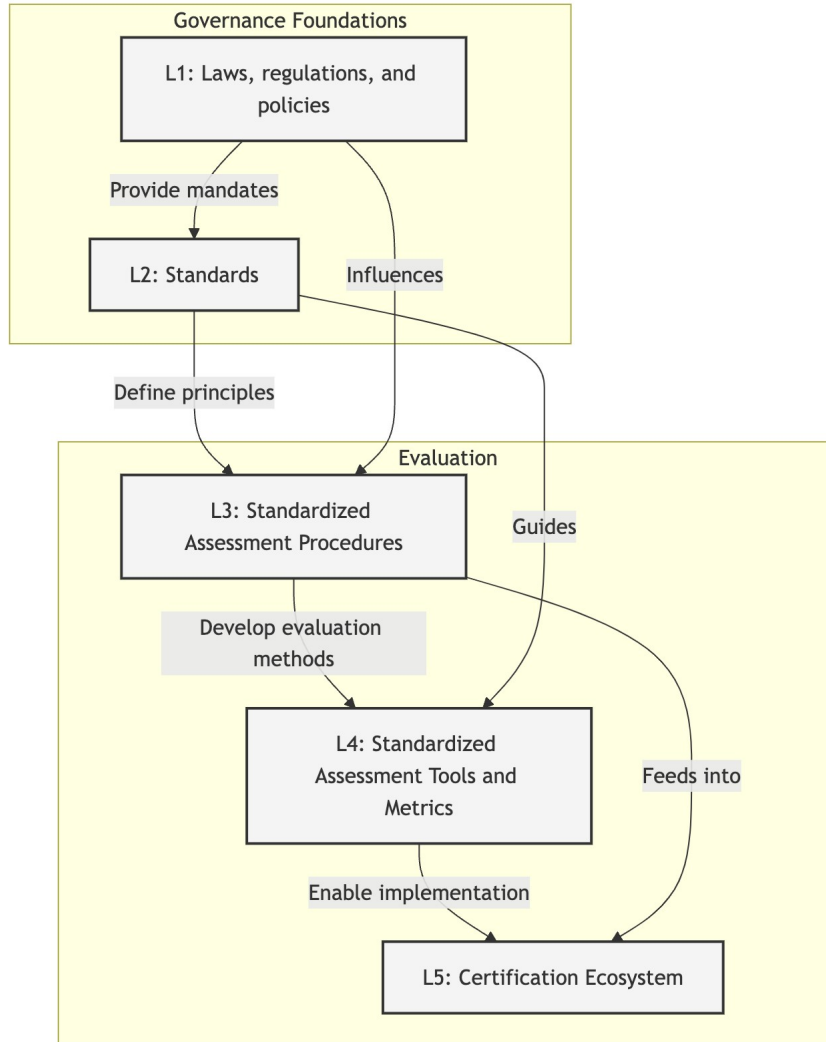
Governance Foundations

L1: Laws, regulations, and policies

Provide mandates

L2: Standards

Influences

Define principles

Evaluation

L3: Standardized Assessment Procedures

Guides

Develop evaluation methods

L4: Standardized Assessment Tools and Metrics

Feeds into

Enable implementation

L5: Certification Ecosystem